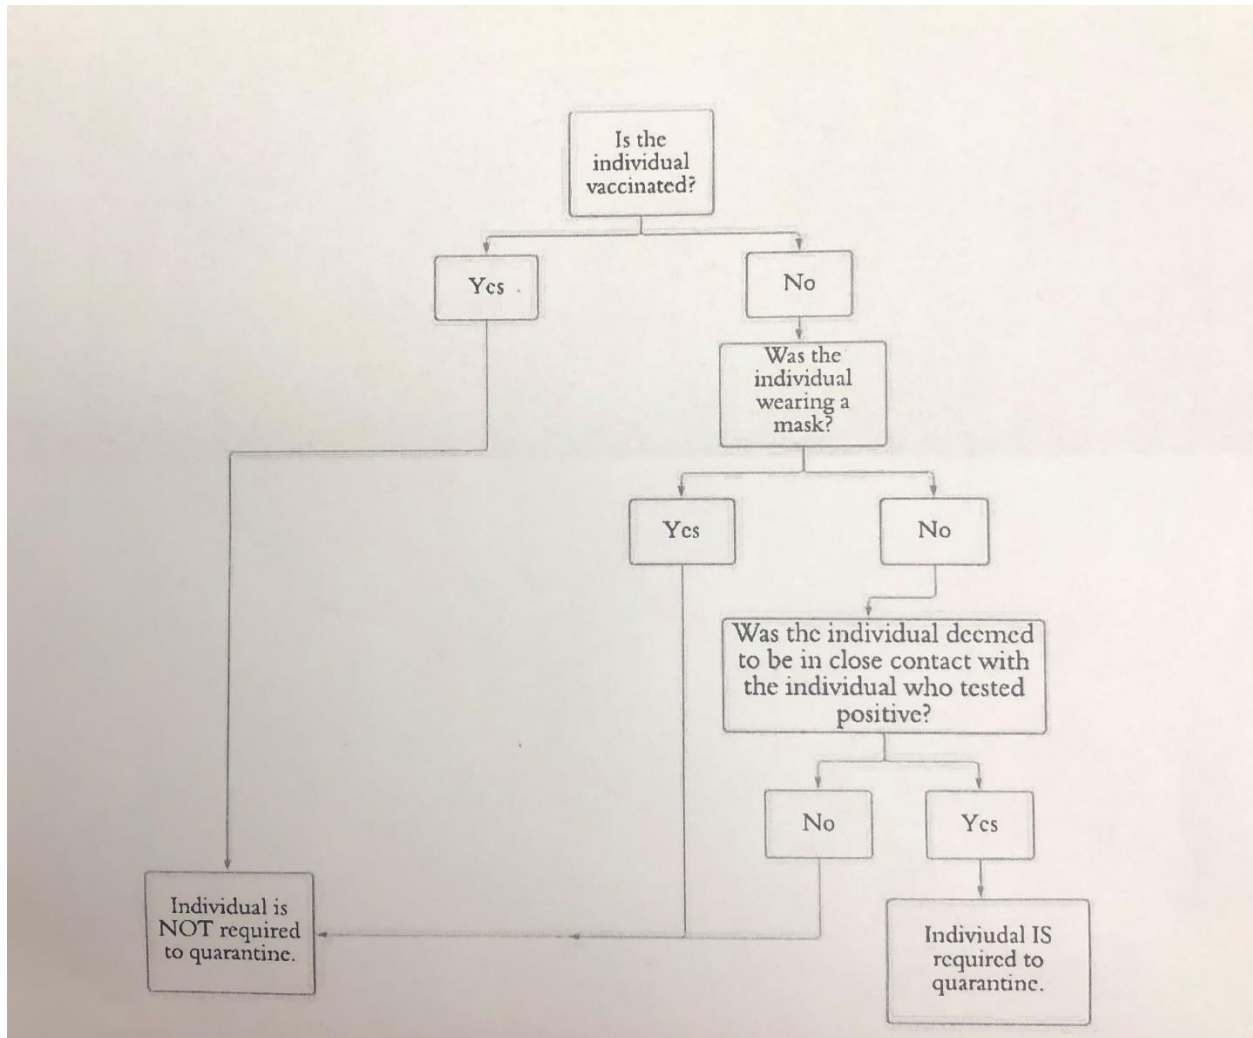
Is the individual vaccinated?

Yes

No

Was the individual wearing a mask?

Yes

No

Was the individual deemed to be in close contact with the individual who tested positive?

No

Yes

Individual is NOT required to quarantine.

Indiviudal IS required to quarantine.